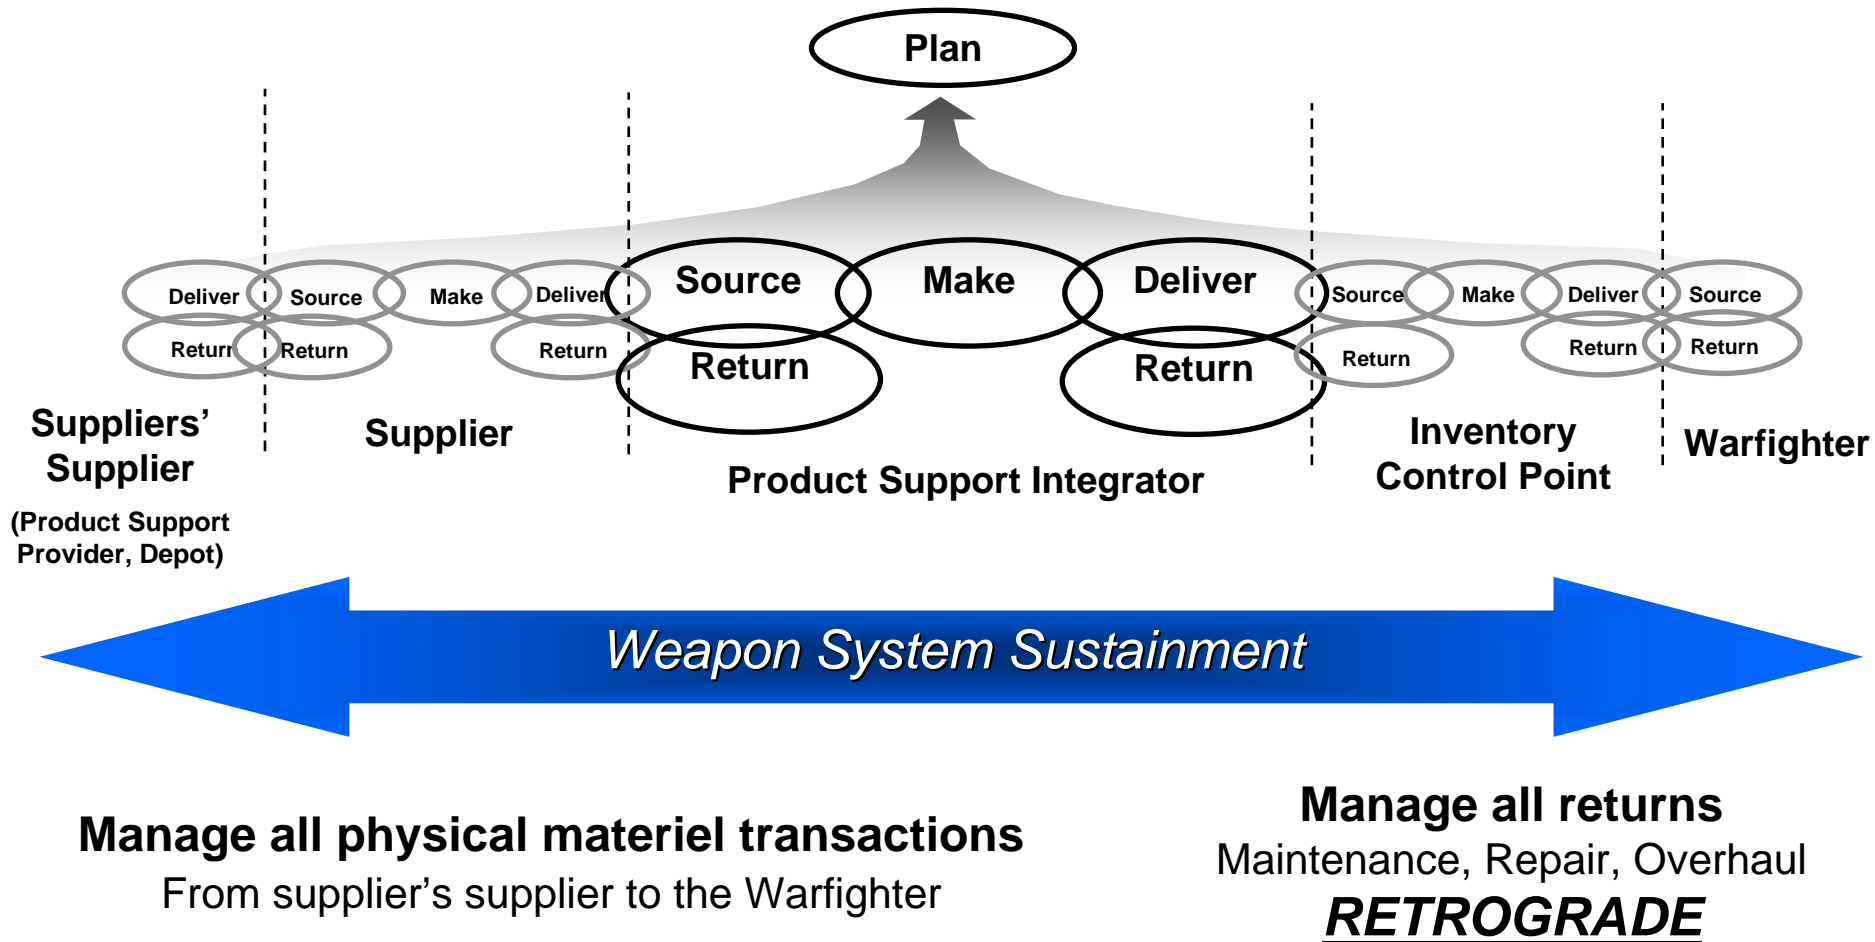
Plan

Deliver Source Make Deliver Source Make Deliver Source Make Deliver Source

Return Return Return Return Return Return Return Return

Suppliers' Supplier

(Product Support Provider, Depot)

Supplier

Product Support Integrator

Inventory Control Point

Warfighter

Weapon System Sustainment

Manage all physical materiel transactions
From supplier's supplier to the Warfighter

Manage all returns
Maintenance, Repair, Overhaul
RETROGRADE